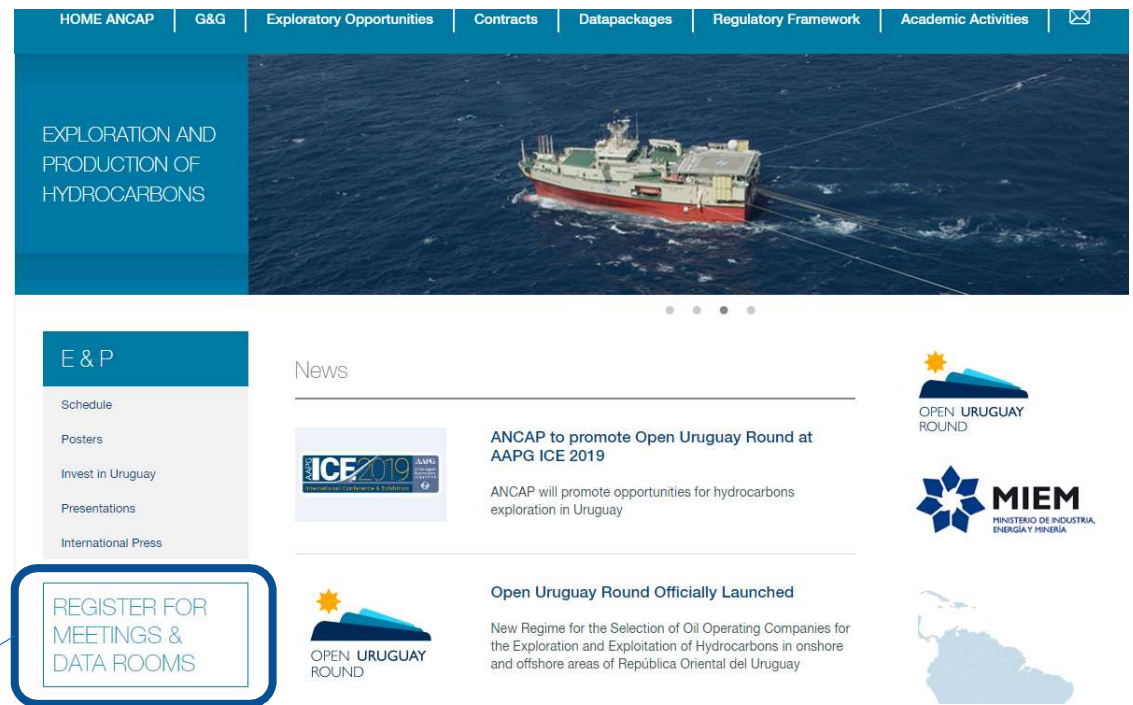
HOME ANCAP | G&G | Exploratory Opportunities | Contracts | Datapackages | Regulatory Framework | Academic Activities

EXPLORATION AND PRODUCTION OF HYDROCARBONS

E & P

Schedule

Posters

Invest in Uruguay

Presentations

International Press

REGISTER FOR MEETINGS & DATA ROOMS

News

AAPG ICE 2019 International Conference & Exhibition AAPG

ANCAP to promote Open Uruguay Round at AAPG ICE 2019

ANCAP will promote opportunities for hydrocarbons exploration in Uruguay

OPEN URUGUAY ROUND

Open Uruguay Round Officially Launched

New Regime for the Selection of Oil Operating Companies for the Exploration and Exploitation of Hydrocarbons in onshore and offshore areas of República Oriental del Uruguay

OPEN URUGUAY ROUND

MIEM
MINISTERIO DE INDUSTRIA, ENERGÍA Y MINERÍA